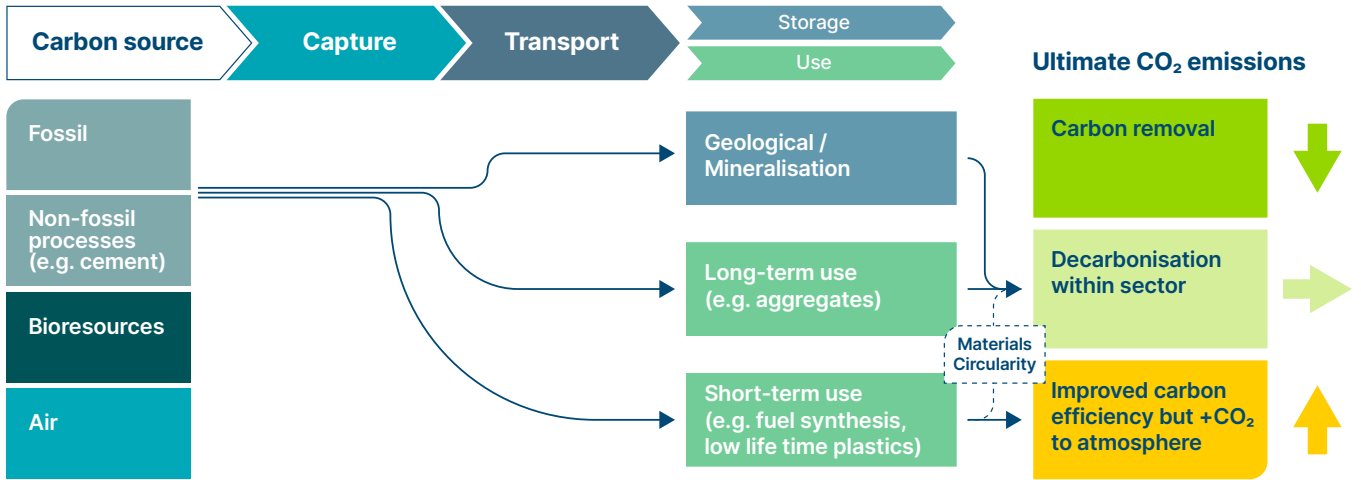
Carbon source
Capture
Transport
Storage
Use

Ultimate $CO_2$ emissions

Fossil
Non-fossil processes (e.g. cement)
Bioresources
Air

Geological / Mineralisation
Long-term use (e.g. aggregates)
Short-term use (e.g. fuel synthesis, low life time plastics)

Materials Circularity

Carbon removal
Decarbonisation within sector
Improved carbon efficiency but $+CO_2$ to atmosphere